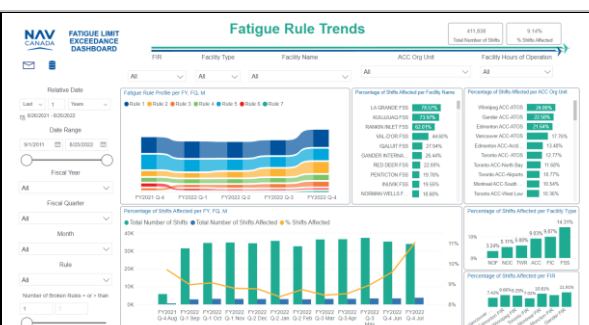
NAV CANADA FATIGUE LIMIT EXCEEDANCE DASHBOARD

Fatigue Rule Trends

411,838
Total Number of Shifts

9.14%
% Shifts Affected

Relative Date
Last 1 Years
8/26/2021 - 8/25/2022

Date Range
9/1/2011 8/25/2022

Fiscal Year
All

Fiscal Quarter
All

Month
All

Rule
All

Number of Broken Rules = or > than
1

FIR
All

Facility Type
All

Facility Name
All

ACC Org Unit
All

Facility Hours of Operation
All

Fatigue Rule Profile per FY, FQ, M
Rule 1 Rule 2 Rule 3 Rule 4 Rule 5 Rule 6 Rule 7
FY2021 Q-4 FY2022 Q-1 FY2022 Q-2 FY2022 Q-3

Percentage of Shifts Affected per Facility Name
LA GRANDE FSS 78.57%
KUUJJUAQ FSS 73.57%
RANKIN INLET FSS 62.01%
VAL-D'OR FSS 44.60%
IQALUIT FSS 31.70%
GANDER INTERNA... 26.44%
RED DEER FSS 22.68%
PENTICTON FSS 17.76%
INUVIK FSS 15.55%
NORMAN WELLS F... 15.00%

Percentage of Shifts Affected per ACC Org Unit
Winnipeg ACC-ATOS 28.06%
Gander ACC-ATOS 25.98%
Edmonton ACC-ATOS 21.94%
Vancouver ACC-ATOS 17.76%
Edmonton ACC-Acct 13.48%
Toronto ACC-ATOS 12.77%
Toronto ACC-North Bay 11.50%
Toronto ACC-Airports 11.07%
Montreal ACC-South 10.54%
Toronto ACC-West Low 10.36%

Percentage of Shifts Affected per FY, FQ, M
Total Number of Shifts Total Number of Shifts Affected % Shifts Affected
40K 30K 20K 10K 0K
11% 10% 9% 8%
FY2021 Q-4 Aug FY2022 Q-1 Sep FY2022 Q-1 Oct FY2022 Q-1 Nov FY2022 Q-2 Dec FY2022 Q-2 Jan FY2022 Q-2 Feb FY2022 Q-3 Mar FY2022 Q-3 Apr FY2022 Q-3 May FY2022 Q-4 Jun FY2022 Q-4 Jul

Percentage of Shifts Affected per Facility Type
3.34% 5.66% 4.57% 9.03% 9.67% 14.59%
NOF NOC TWR ACC FIC FSS

Percentage of Shifts Affected per FIR